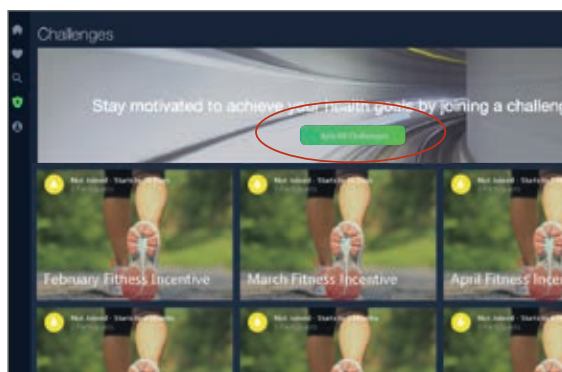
Challenges

Stay motivated to achieve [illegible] health goals by joining a challeng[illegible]

Join All Challenges

Not Joined · Starts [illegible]
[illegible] Participants

February Fitness Incentive

Not Joined · Starts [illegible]
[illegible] Participants

March Fitness Incentive

Not Joined · Starts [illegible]
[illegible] Participants

April Fitness Incen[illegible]

Not Joined · Starts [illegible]

Not Joined · Starts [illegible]

Not Joined · Starts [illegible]